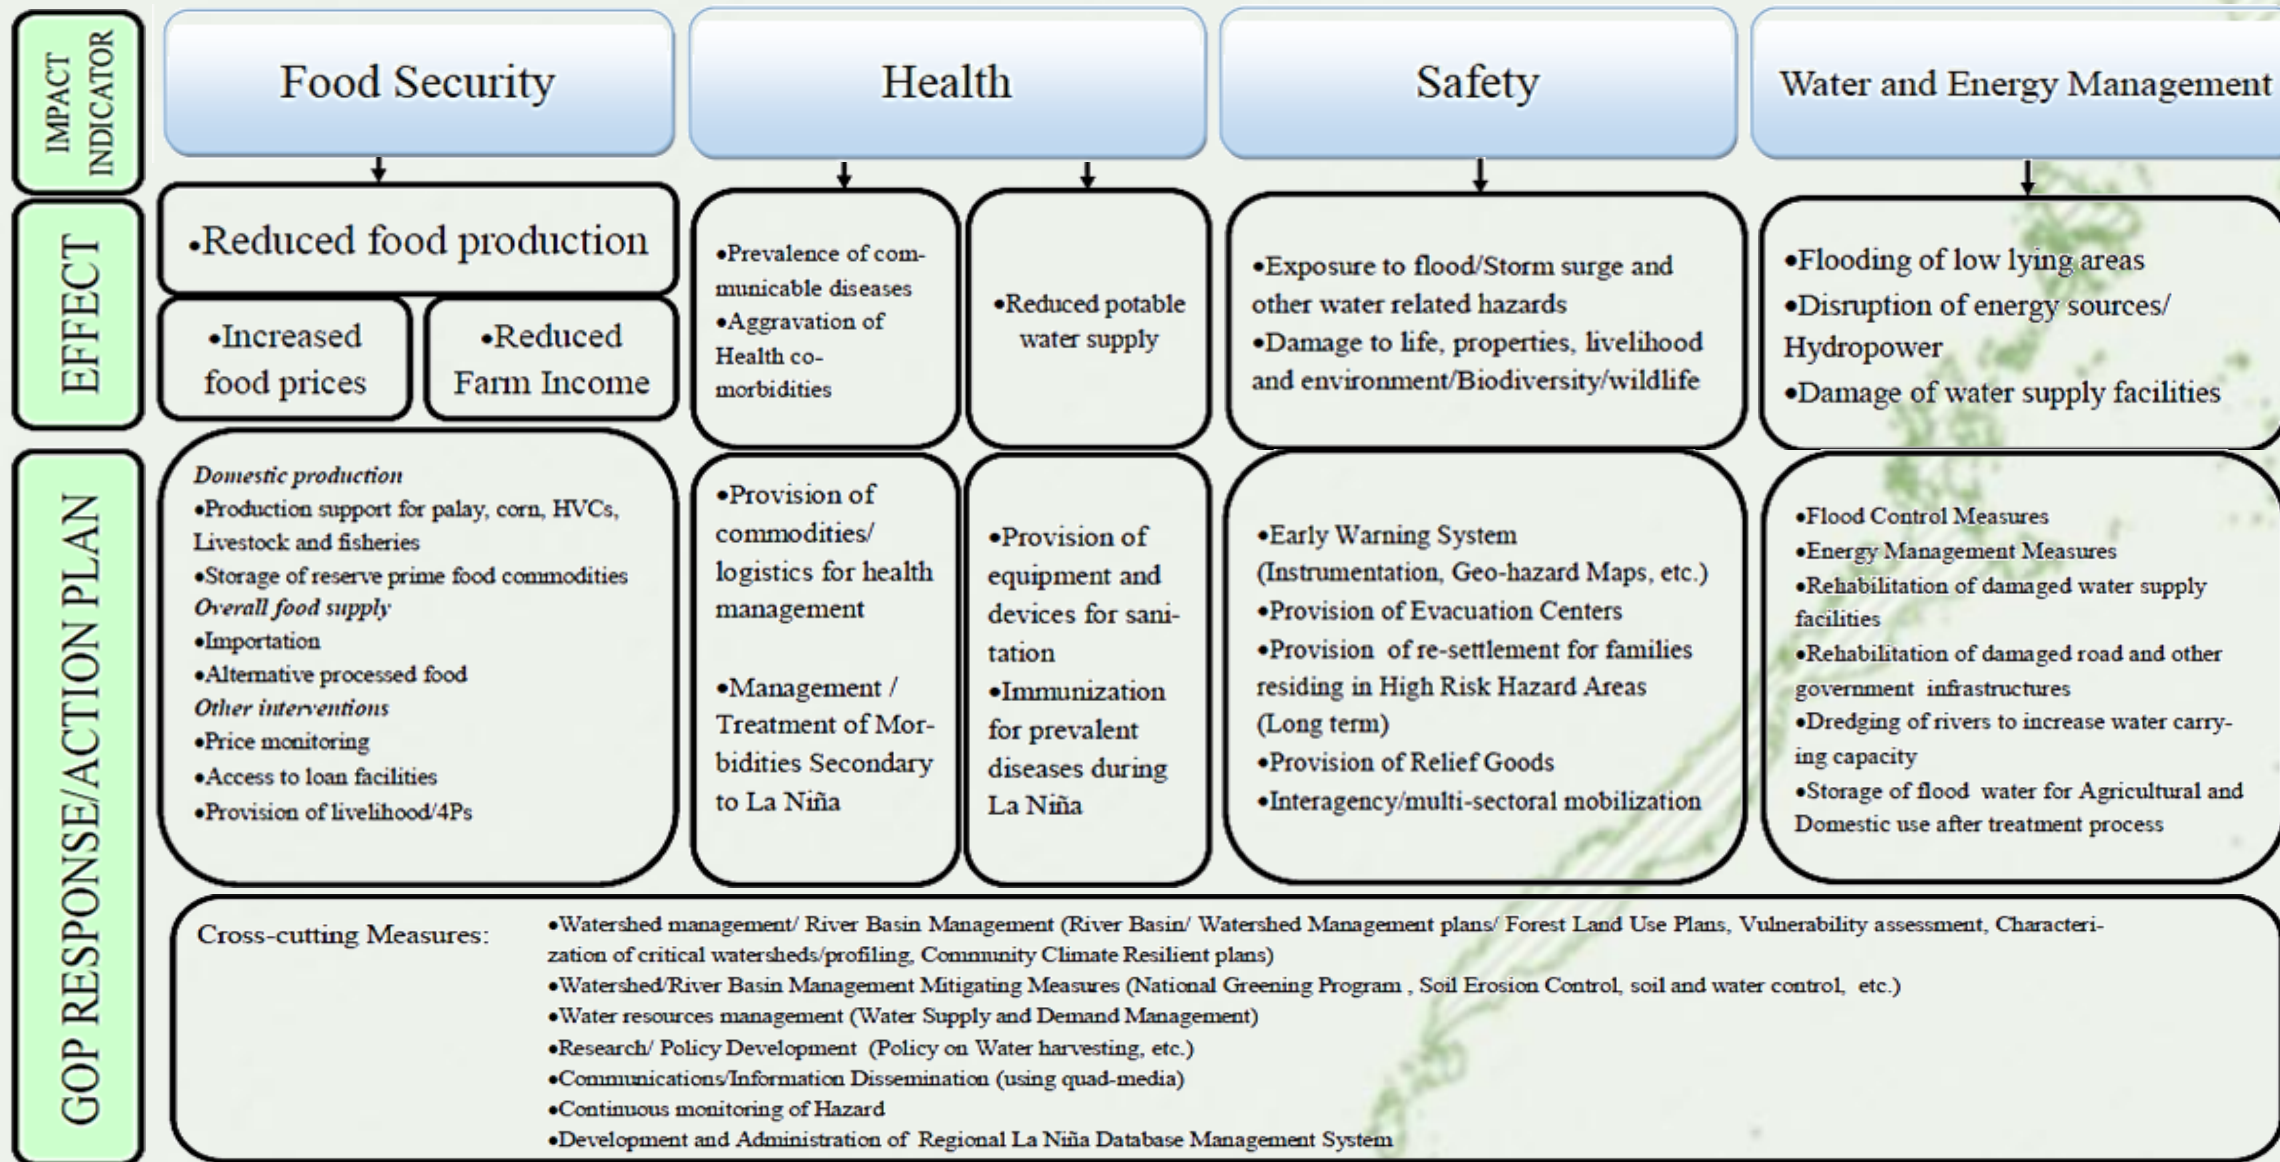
IMPACT INDICATOR

Food Security

Health

Safety

Water and Energy Management

EFFECT

•Reduced food production

•Increased food prices

•Reduced Farm Income

•Prevalence of communicable diseases
•Aggravation of Health co-morbidities

•Reduced potable water supply

•Exposure to flood/Storm surge and other water related hazards
•Damage to life, properties, livelihood and environment/Biodiversity/wildlife

•Flooding of low lying areas
•Disruption of energy sources/ Hydropower
•Damage of water supply facilities

GOP RESPONSE/ACTION PLAN

*Domestic production*
•Production support for palay, corn, HVCs, Livestock and fisheries
•Storage of reserve prime food commodities
*Overall food supply*
•Importation
•Alternative processed food
*Other interventions*
•Price monitoring
•Access to loan facilities
•Provision of livelihood/4Ps

•Provision of commodities/ logistics for health management

•Management / Treatment of Morbidities Secondary to La Niña

•Provision of equipment and devices for sanitation
•Immunization for prevalent diseases during La Niña

•Early Warning System (Instrumentation, Geo-hazard Maps, etc.)
•Provision of Evacuation Centers
•Provision of re-settlement for families residing in High Risk Hazard Areas (Long term)
•Provision of Relief Goods
•Interagency/multi-sectoral mobilization

•Flood Control Measures
•Energy Management Measures
•Rehabilitation of damaged water supply facilities
•Rehabilitation of damaged road and other government infrastructures
•Dredging of rivers to increase water carrying capacity
•Storage of flood water for Agricultural and Domestic use after treatment process

Cross-cutting Measures:
•Watershed management/ River Basin Management (River Basin/ Watershed Management plans/ Forest Land Use Plans, Vulnerability assessment, Characterization of critical watersheds/profiling, Community Climate Resilient plans)
•Watershed/River Basin Management Mitigating Measures (National Greening Program , Soil Erosion Control, soil and water control, etc.)
•Water resources management (Water Supply and Demand Management)
•Research/ Policy Development (Policy on Water harvesting, etc.)
•Communications/Information Dissemination (using quad-media)
•Continuous monitoring of Hazard
•Development and Administration of Regional La Niña Database Management System